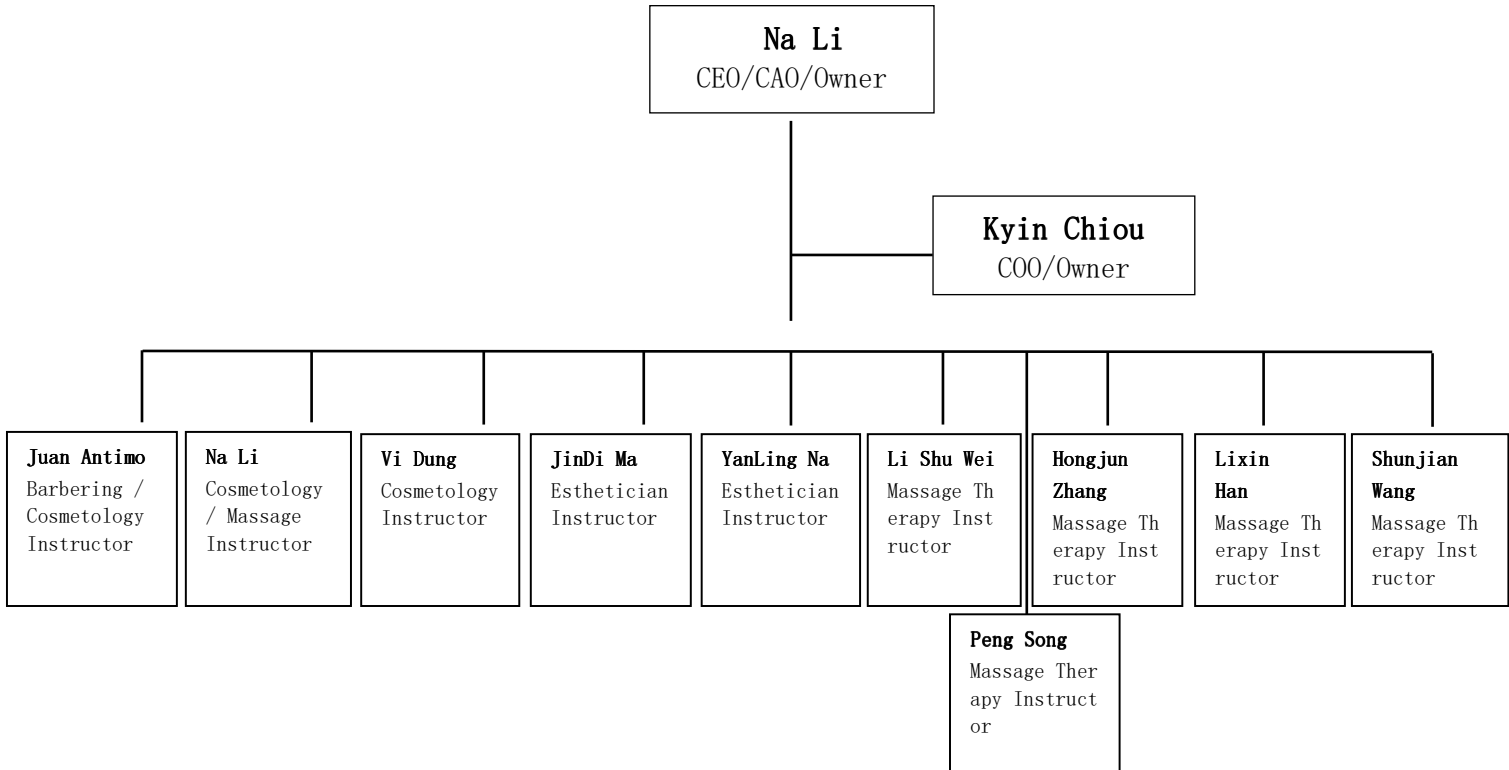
Na Li
CEO/CAO/Owner

Kyin Chiou
COO/Owner

Juan Antimo
Barbering / Cosmetology Instructor

Na Li
Cosmetology / Massage Instructor

Vi Dung
Cosmetology Instructor

JinDi Ma
Esthetician Instructor

YanLing Na
Esthetician Instructor

Li Shu Wei
Massage Therapy Instructor

Hongjun Zhang
Massage Therapy Instructor

Lixin Han
Massage Therapy Instructor

Shunjian Wang
Massage Therapy Instructor

Peng Song
Massage Therapy Instructor